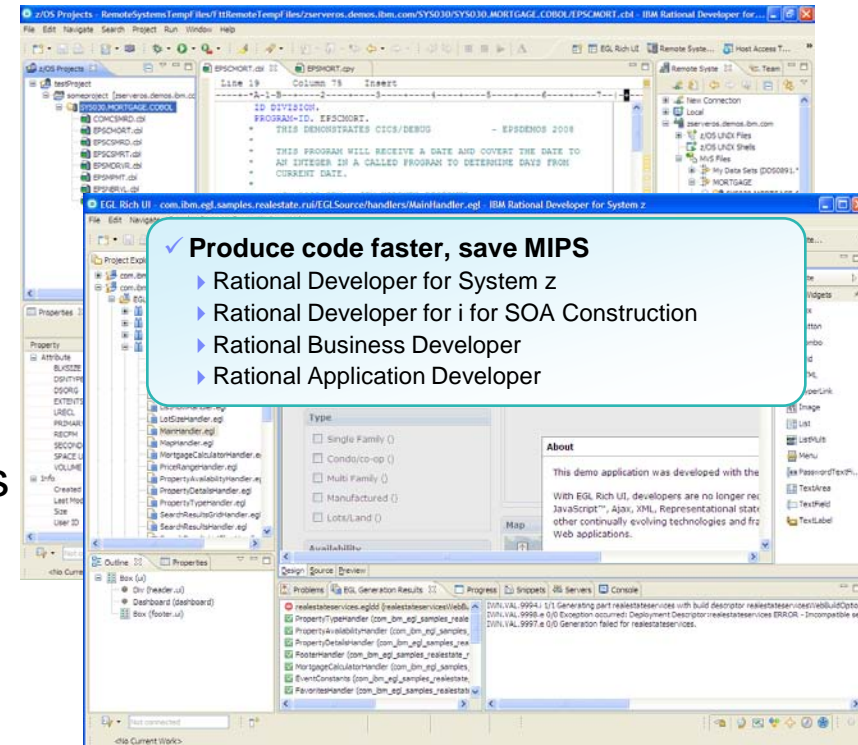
z/OS Projects - RemoteSystemsTempFiles/FttRemoteTempFiles/zserveros.demos.ibm.com/SYS030/SYS030.MORTGAGE.COBOL/EPSCMORT.cbl - IBM Rational Developer for...

File Edit Navigate Search Project Run Window Help

z/OS Projects

EPSCMORT.cbl

EPSMORT.cpy

Remote Syste

Team

Line 19 Column 78 Insert

ID DIVISION.
PROGRAM-ID. EPSCMORT.
* THIS DEMONSTRATES CICS/DEBUG - EPSDEMOS 2008
*
* THIS PROGRAM WILL RECEIVE A DATE AND COVERT THE DATE TO
* AN INTEGER IN A CALLED PROGRAM TO DETERMINE DAYS FROM
* CURRENT DATE.

testProject

someproject [zserveros.demos.ibm.com]

SYS030.MORTGAGE.COBOL

COMCSMRD.cbl

EPSCHORT.cbl

EPSCSMRD.cbl

EPSCSMRT.cbl

EPSMORVR.cbl

EPSMPMT.cbl

EPSNBRVL.cbl

New Connection

Local

zserveros.demos.ibm.com

z/OS UNIX Files

z/OS UNIX Shells

MVS Files

My Data Sets [DDS0891.*

MORTGAGE

EGL Rich UI - com.ibm.egl.samples.realestate.rui/EGLSource/handlers/MainHandler.egl - IBM Rational Developer for System z

File Edit Navigate

Project Explo

Properties

Property

Attribute

BLKSIZE

DSNTYPE

DSORG

EXTENTS

LRECL

PRIMARY

RECFM

SECOND

SPACE U

VOLUME

Info

Created

Last Mod

Size

User ID

✓ Produce code faster, save MIPS

▸ Rational Developer for System z

▸ Rational Developer for i for SOA Construction

▸ Rational Business Developer

▸ Rational Application Developer

LotSizeHandler.egl

MainHandler.egl

MapHandler.egl

MortgageCalculatorHandler.e

PriceRangeHandler.egl

PropertyAvailabilityHandler.eg

PropertyDetailsHandler.egl

PropertyTypeHandler.egl

SearchResultsGridHandler.egl

SearchResultsHandler.egl

Type

Single Family ()

Condo/co-op ()

Multi Family ()

Manufactured ()

Lots/Land ()

Availability

About

This demo application was developed with the

With EGL Rich UI, developers are no longer rec JavaScript™, Ajax, XML, Representational state other continually evolving technologies and fra Web applications.

Map

Design Source Preview

Image

List

ListMulti

Menu

PasswordTextFi

TextArea

TextField

TextLabel

Widgets

Outline

Properties

Box (ui)

Div (header.ui)

Dashboard (dashboard)

Box (footer.ui)

Problems EGL Generation Results Progress Snippets Servers Console

realestateservices.eglld (realestateservicesWebBi

PropertyTypeHandler (com_ibm_egl_samples_reale

PropertyAvailabilityHandler (com_ibm_egl_samples

PropertyDetailsHandler (com_ibm_egl_samples_rea

FooterHandler (com_ibm_egl_samples_realestate_r

MortgageCalculatorHandler (com_ibm_egl_samples

EventConstants (com_ibm_egl_samples_realestate

FavoritesHandler (com_ibm_egl_samples_realestat

IWN.VAL.9994.i 1/1 Generating part realestateservices with build descriptor realestateservicesWebBuildOptio

IWN.VAL.9998.e 0/0 Exception occurred: Deployment Descriptor realestateservices ERROR - Incompatible se

IWN.VAL.9997.e 0/0 Generation failed for realestateservices.

Not connected

&lt;No Current Work&gt;

&lt;No Curren